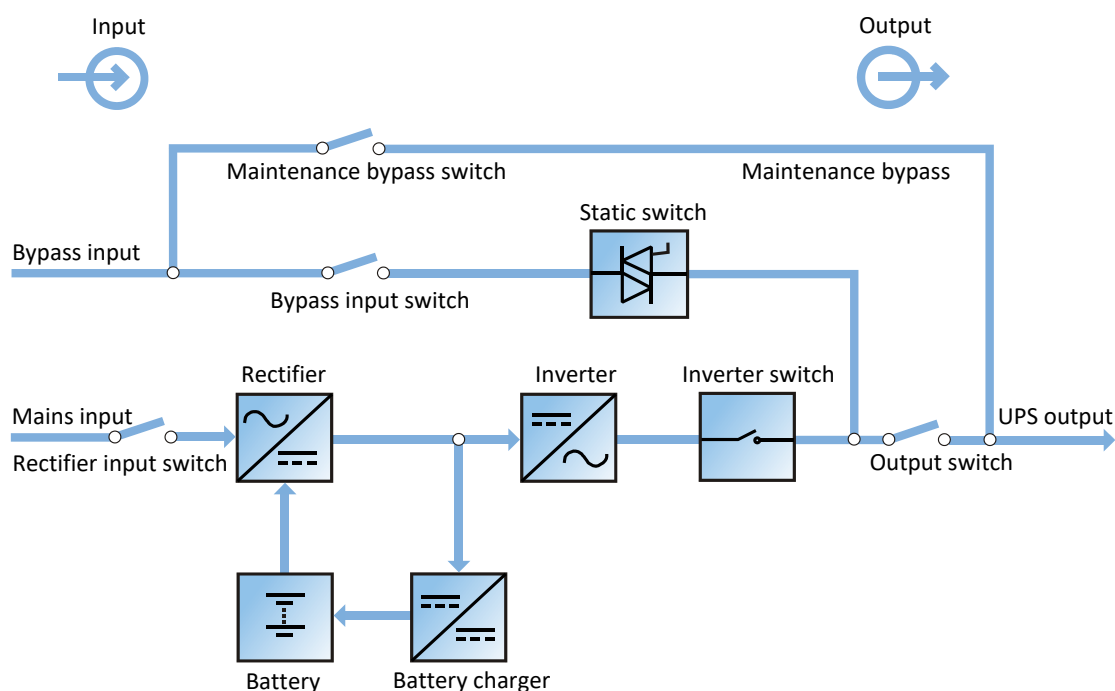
Input

Output

Maintenance bypass switch

Maintenance bypass

Static switch

Bypass input

Bypass input switch

Rectifier

Inverter

Inverter switch

Mains input

UPS output

Rectifier input switch

Output switch

Battery

Battery charger